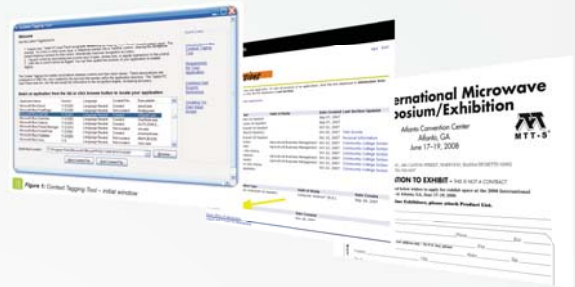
Welcome

Figure 1: Contact Tagging Tool – initial window

nternational Microwave
posium/Exhibition

Atlanta Convention Center
Atlanta, GA
June 17–19, 2008

MTT-S

ATION TO EXHIBIT – THIS IS NOT A CONTRACT